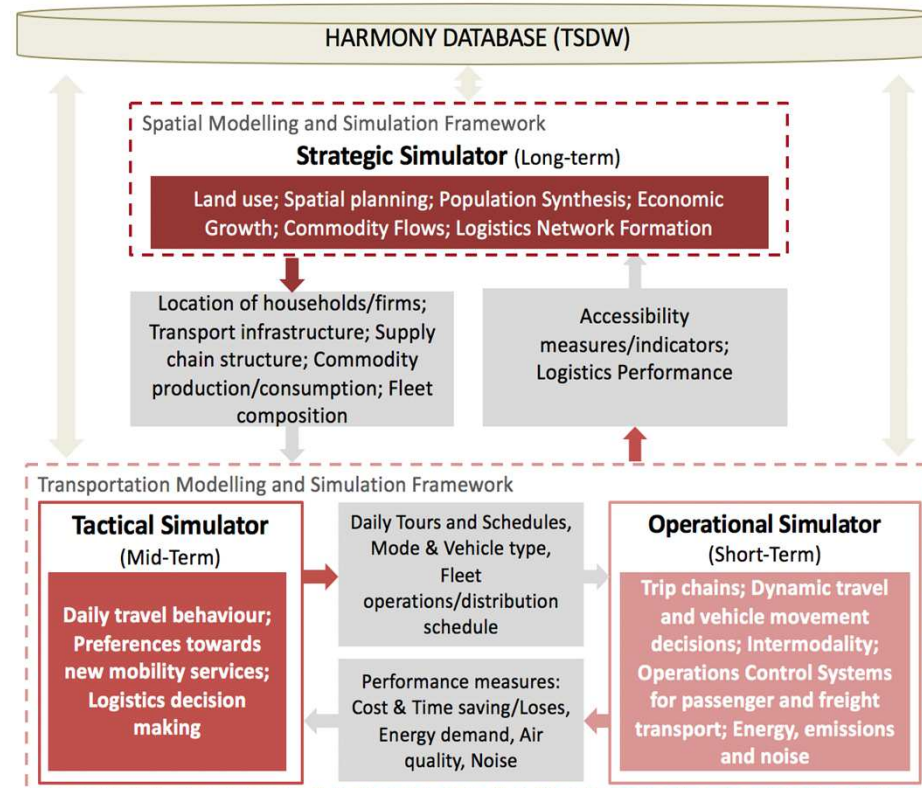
HARMONY DATABASE (TSDW)

Spatial Modelling and Simulation Framework

Strategic Simulator (Long-term)

Land use; Spatial planning; Population Synthesis; Economic Growth; Commodity Flows; Logistics Network Formation

Location of households/firms; Transport infrastructure; Supply chain structure; Commodity production/consumption; Fleet composition

Accessibility measures/indicators; Logistics Performance

Transportation Modelling and Simulation Framework

Tactical Simulator (Mid-Term)

Daily travel behaviour; Preferences towards new mobility services; Logistics decision making

Daily Tours and Schedules, Mode & Vehicle type, Fleet operations/distribution schedule

Performance measures: Cost & Time saving/Loses, Energy demand, Air quality, Noise

Operational Simulator (Short-Term)

Trip chains; Dynamic travel and vehicle movement decisions; Intermodality; Operations Control Systems for passenger and freight transport; Energy, emissions and noise